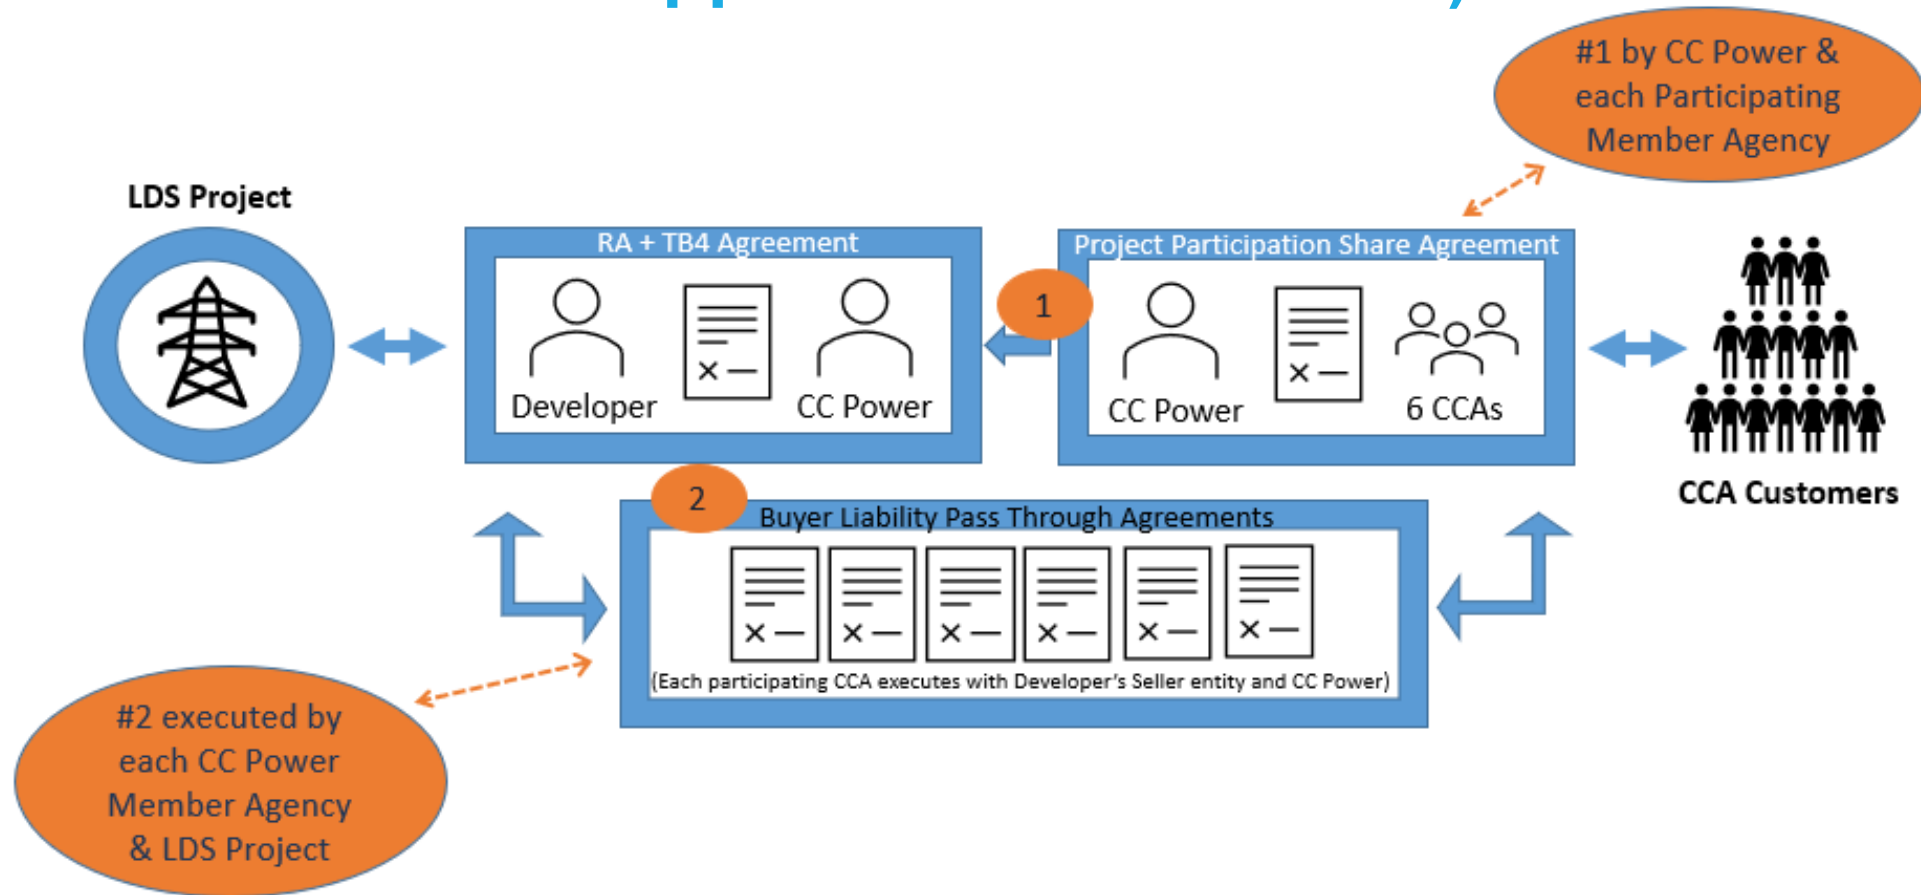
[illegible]

#1 by CC Power & each Participating Member Agency

LDS Project

RA + TB4 Agreement

Developer

CC Power

1

Project Participation Share Agreement

CC Power

6 CCAs

CCA Customers

2

Buyer Liability Pass Through Agreements

(Each participating CCA executes with Developer's Seller entity and CC Power)

#2 executed by each CC Power Member Agency & LDS Project